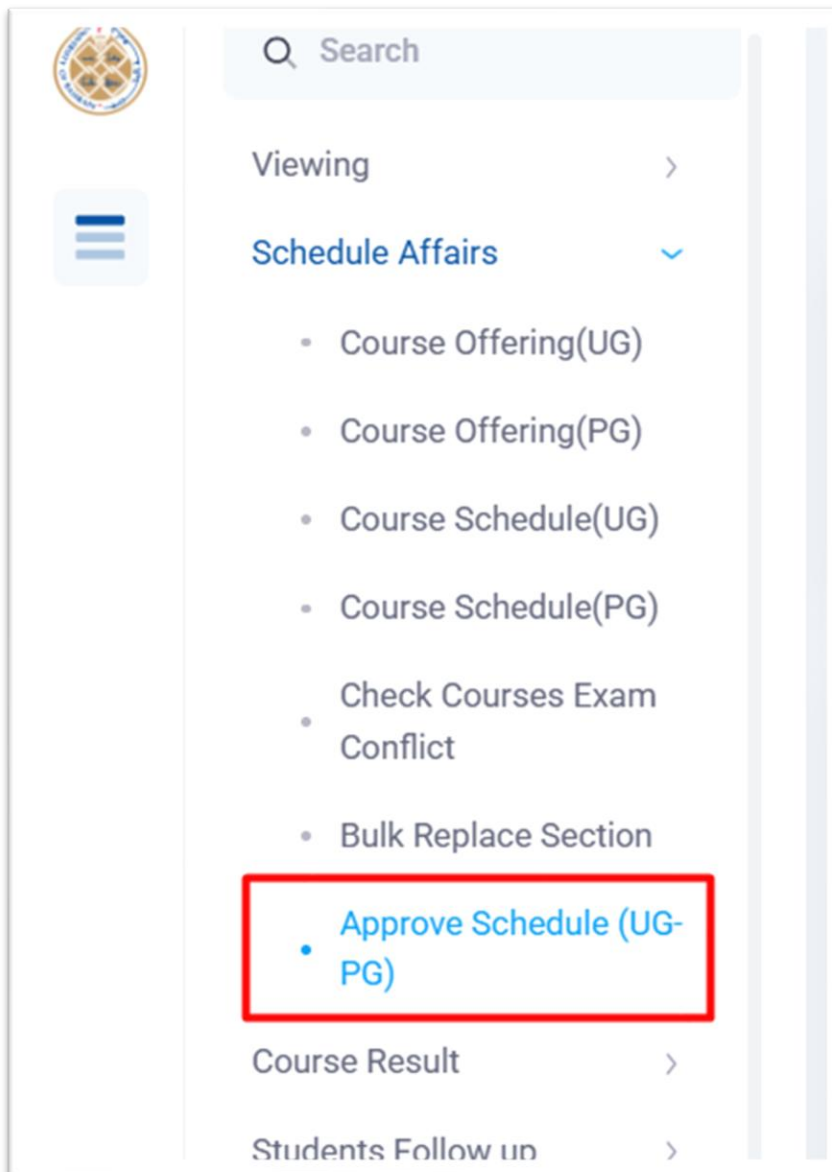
Search

Viewing

Schedule Affairs

Course Offering(UG)

Course Offering(PG)

Course Schedule(UG)

Course Schedule(PG)

Check Courses Exam Conflict

Bulk Replace Section

Approve Schedule (UG-PG)

Course Result

Students Follow up